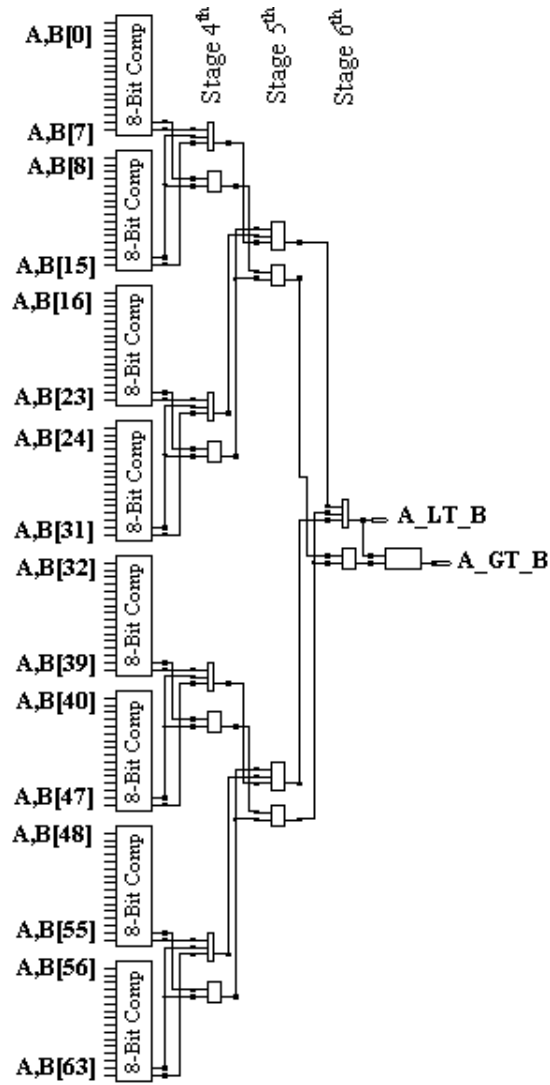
A,B[0]
8-Bit Comp
A,B[7]
Stage $4^{th}$
Stage $5^{th}$
Stage $6^{th}$
A,B[8]
8-Bit Comp
A,B[15]
A,B[16]
8-Bit Comp
A,B[23]
A,B[24]
8-Bit Comp
A,B[31]
A_LT_B
A_GT_B
A,B[32]
8-Bit Comp
A,B[39]
A,B[40]
8-Bit Comp
A,B[47]
A,B[48]
8-Bit Comp
A,B[55]
A,B[56]
8-Bit Comp
A,B[63]